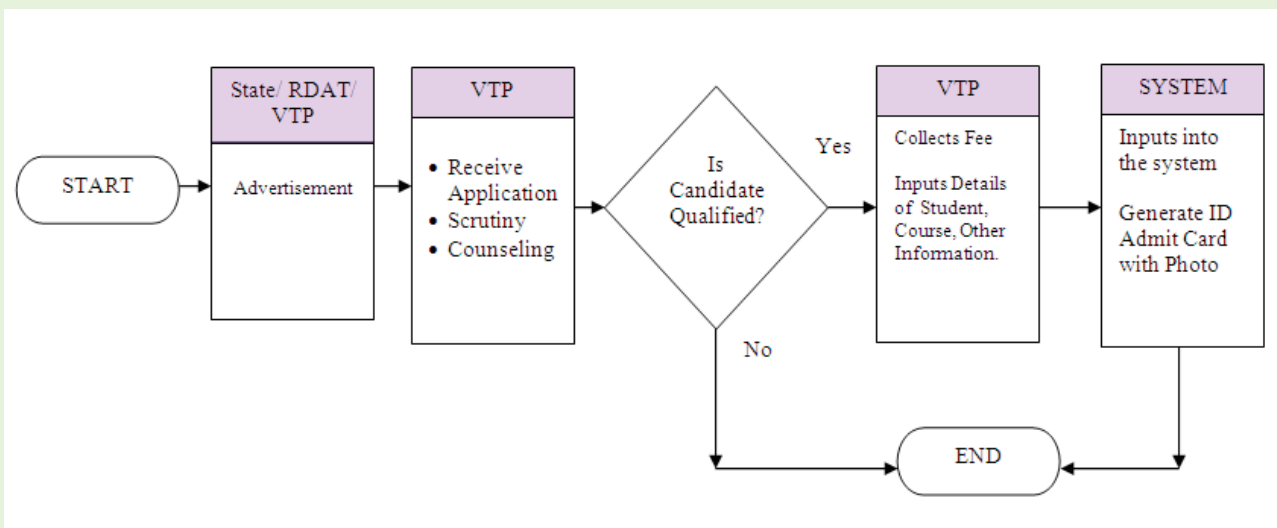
START

State/ RDAT/ VTP

Advertisement

VTP

• Receive Application
• Scrutiny
• Counseling

Is Candidate Qualified?

Yes

No

VTP

Collects Fee

Inputs Details of Student, Course, Other Information.

SYSTEM

Inputs into the system

Generate ID Admit Card with Photo

END